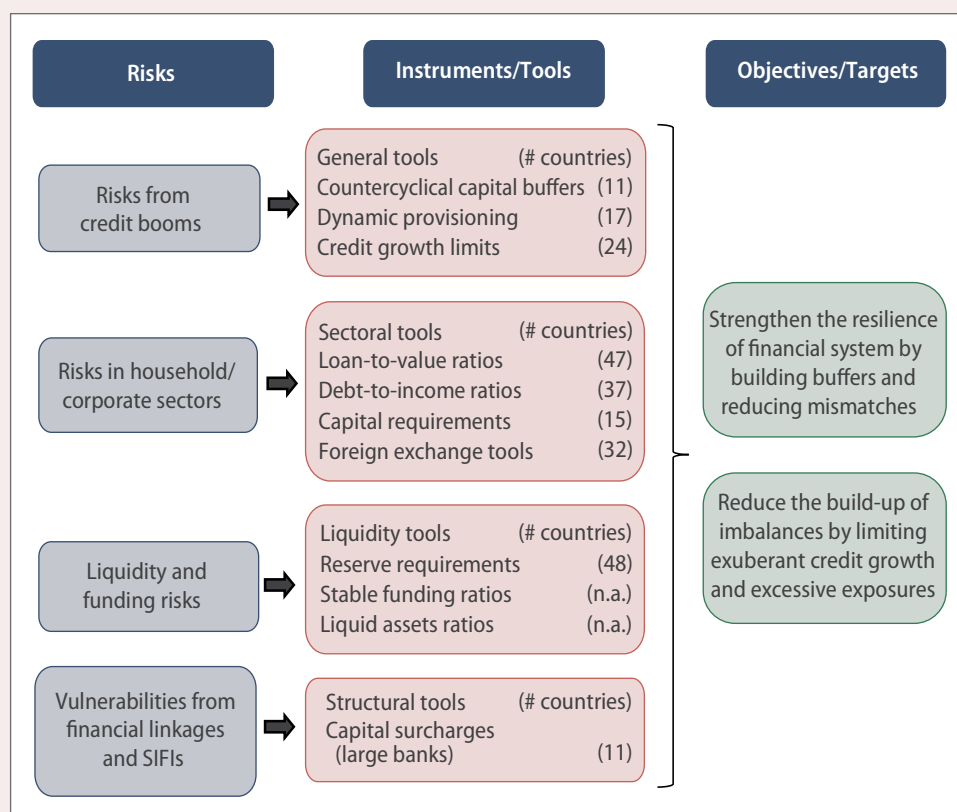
Risks

Instruments/Tools

Objectives/Targets

Risks from credit booms

| General tools | (# countries) |
|---|---|
| Countercyclical capital buffers | (11) |
| Dynamic provisioning | (17) |
| Credit growth limits | (24) |

Risks in household/ corporate sectors

| Sectoral tools | (# countries) |
|---|---|
| Loan-to-value ratios | (47) |
| Debt-to-income ratios | (37) |
| Capital requirements | (15) |
| Foreign exchange tools | (32) |

Liquidity and funding risks

| Liquidity tools | (# countries) |
|---|---|
| Reserve requirements | (48) |
| Stable funding ratios | (n.a.) |
| Liquid assets ratios | (n.a.) |

Vulnerabilities from financial linkages and SIFIs

| Structural tools | (# countries) |
|---|---|
| Capital surcharges (large banks) | (11) |

Strengthen the resilience of financial system by building buffers and reducing mismatches

Reduce the build-up of imbalances by limiting exuberant credit growth and excessive exposures